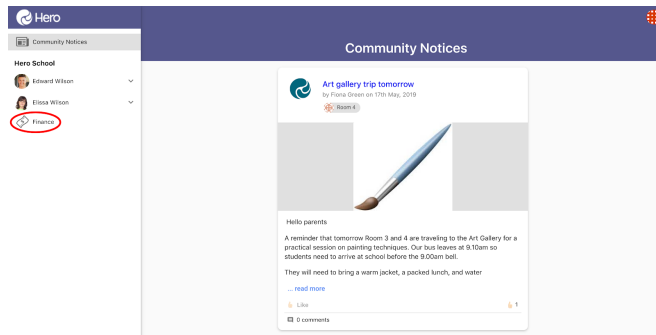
Hero

Community Notices

Hero School

Edward Wilson

Elissa Wilson

Finance

Community Notices

Art gallery trip tomorrow

by Fiona Green on 17th May, 2019

Room 4

Hello parents

A reminder that tomorrow Room 3 and 4 are traveling to the Art Gallery for a practical session on painting techniques. Our bus leaves at 9.10am so students need to arrive at school before the 9.00am bell.

They will need to bring a warm jacket, a packed lunch, and water

... read more

Like

1

0 comments